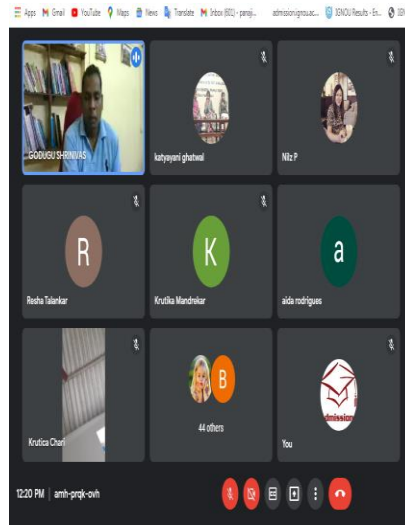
Apps Gmail YouTube Maps News Translate Inbox (802) - panaji... admission.ignou.ac... IGNOU Results - En...

GODUGU SHRINIVAS

katyayani ghatwal

Nilz P

R

Resha Talankar

K

Krutika Mandrekar

a

aida rodrigues

Krutica Chari

B

44 others

admission

You

12:20 PM | amh-prqk-ovh